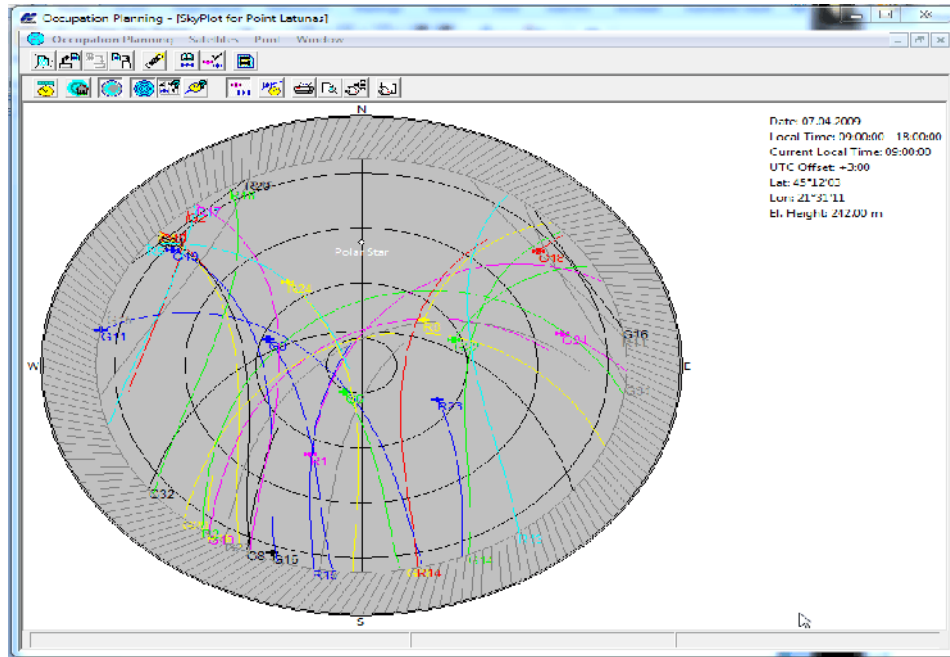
Occupation Planning - [SkyPlot for Point Latunas]

Occupation Planning Satellites Print Window

N
S
W
E

Date: 07.04.2009
Local Time: 09:00:00 - 18:00:00
Current Local Time: 09:00:00
UTC Offset: +3:00
Lat: 45°12'03
Lon: 21°31'11
El. Height: 212.00 m

Polar Star
R20
G11
G24
G19
R18
G16
R11
G9
R3
R21
R22
G32
R1
C32
C8
G15
R15
R14
G14
R16
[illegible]